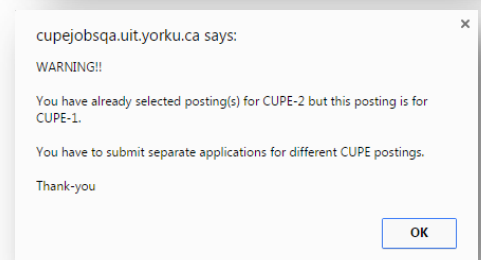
cupejobsqa.uit.yorku.ca says:

×

WARNING!!

You have already selected posting(s) for CUPE-2 but this posting is for CUPE-1.

You have to submit separate applications for different CUPE postings.

Thank-you

OK